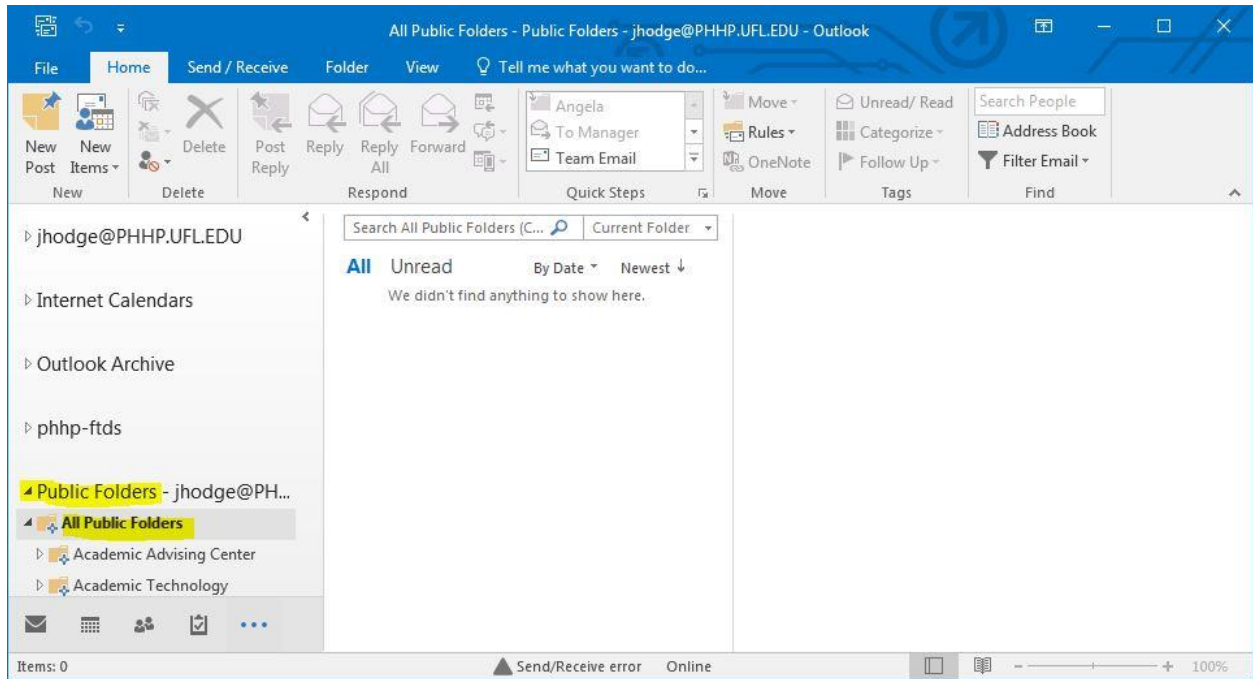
All Public Folders - Public Folders - jhodge@PHHP.UFL.EDU - Outlook

File Home Send / Receive Folder View Tell me what you want to do...

New Post New Items Delete Post Reply Reply Reply All Forward Angela To Manager Team Email Move Rules OneNote Unread/ Read Categorize Follow Up Search People Address Book Filter Email

New Delete Respond Quick Steps Move Tags Find

jhodge@PHHP.UFL.EDU

Internet Calendars

Outlook Archive

phhp-ftds

Public Folders - jhodge@PH...

All Public Folders

Academic Advising Center

Academic Technology

Search All Public Folders (C... Current Folder

All Unread By Date Newest

We didn't find anything to show here.

Items: 0 Send/Receive error Online 100%